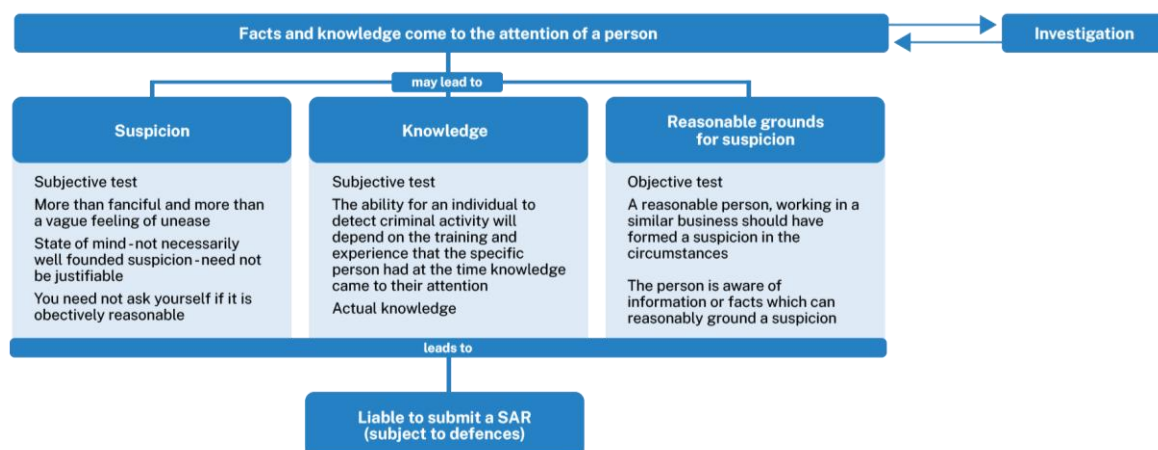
Facts and knowledge come to the attention of a person

Investigation

may lead to

Suspicion

Subjective test

More than fanciful and more than a vague feeling of unease

State of mind - not necessarily well founded suspicion - need not be justifiable

You need not ask yourself if it is obectively reasonable

Knowledge

Subjective test

The ability for an individual to detect criminal activity will depend on the training and experience that the specific person had at the time knowledge came to their attention

Actual knowledge

Reasonable grounds for suspicion

Objective test

A reasonable person, working in a similar business should have formed a suspicion in the circumstances

The person is aware of information or facts which can reasonably ground a suspicion

leads to

Liable to submit a SAR (subject to defences)